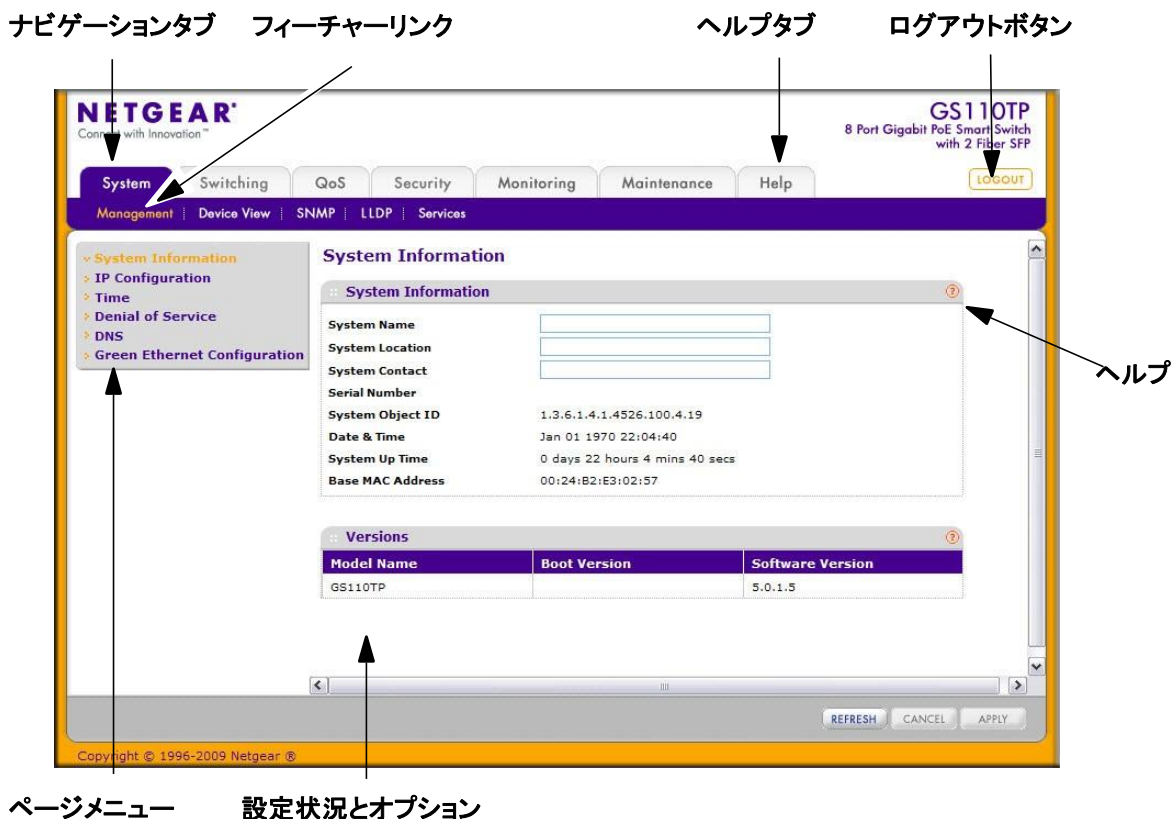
ナビゲーションタブ フィーチャーリンク ヘルプタブ ログアウトボタン

NETGEAR
Connect with Innovation™

GS110TP
8 Port Gigabit PoE Smart Switch with 2 Fiber SFP

System | Switching | QoS | Security | Monitoring | Maintenance | Help

LOGOUT

Management | Device View | SNMP | LLDP | Services

System Information
IP Configuration
Time
Denial of Service
DNS
Green Ethernet Configuration

System Information

System Information

System Name
System Location
System Contact
Serial Number
System Object ID 1.3.6.1.4.1.4526.100.4.19
Date & Time Jan 01 1970 22:04:40
System Up Time 0 days 22 hours 4 mins 40 secs
Base MAC Address 00:24:B2:E3:02:57

ヘルプ

Versions

| Model Name | Boot Version | Software Version |
|---|---|---|
| GS110TP | | 5.0.1.5 |

REFRESH CANCEL APPLY

Copyright © 1996-2009 Netgear ®

ページメニュー 設定状況とオプション